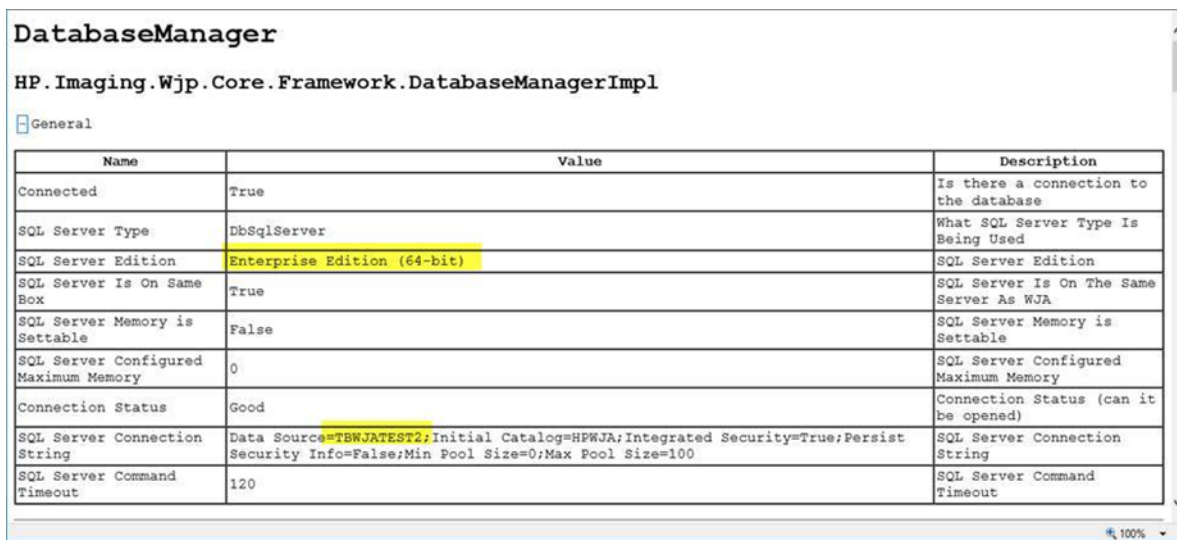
DatabaseManager

HP.Imaging.Wjp.Core.Framework.DatabaseManagerImpl

General

| Name | Value | Description |
|---|---|---|
| Connected | True | Is there a connection to the database |
| SQL Server Type | DbSqlServer | What SQL Server Type Is Being Used |
| SQL Server Edition | Enterprise Edition (64-bit) | SQL Server Edition |
| SQL Server Is On Same Box | True | SQL Server Is On The Same Server As WJA |
| SQL Server Memory is Settable | False | SQL Server Memory is Settable |
| SQL Server Configured Maximum Memory | 0 | SQL Server Configured Maximum Memory |
| Connection Status | Good | Connection Status (can it be opened) |
| SQL Server Connection String | Data Source=TBWJATEST2;Initial Catalog=HPWJA;Integrated Security=True;Persist Security Info=False;Min Pool Size=0;Max Pool Size=100 | SQL Server Connection String |
| SQL Server Command Timeout | 120 | SQL Server Command Timeout |

100%